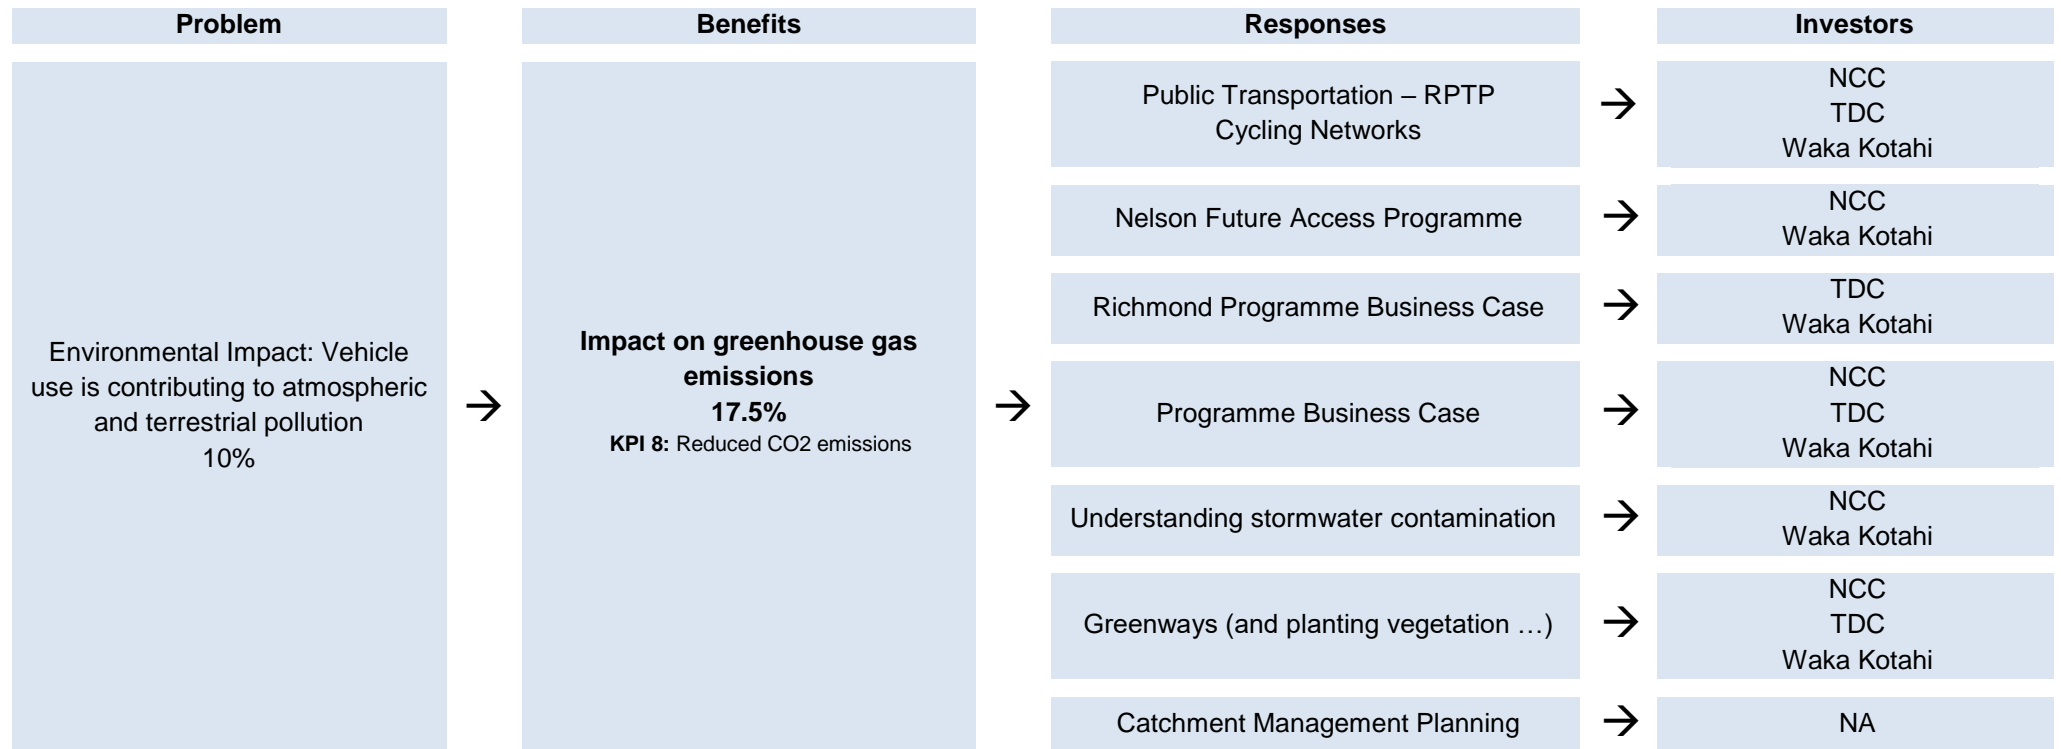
Problem

Benefits

Responses

Investors

Environmental Impact: Vehicle use is contributing to atmospheric and terrestrial pollution
10%

→

Impact on greenhouse gas emissions
17.5%
KPI 8: Reduced CO2 emissions

→

Public Transportation – RPTP
Cycling Networks

→

NCC
TDC
Waka Kotahi

Nelson Future Access Programme

→

NCC
Waka Kotahi

Richmond Programme Business Case

→

TDC
Waka Kotahi

Programme Business Case

→

NCC
TDC
Waka Kotahi

Understanding stormwater contamination

→

NCC
Waka Kotahi

Greenways (and planting vegetation …)

→

NCC
TDC
Waka Kotahi

Catchment Management Planning

→

NA